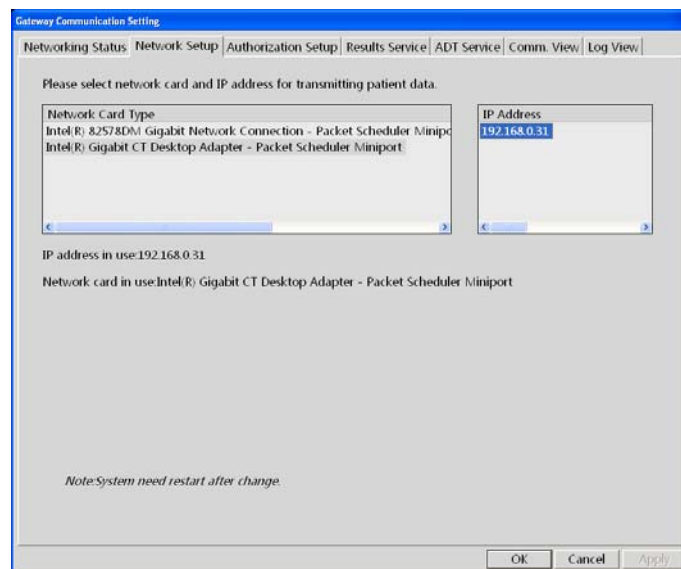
Gateway Communication Setting

Networking Status | Network Setup | Authorization Setup | Results Service | ADT Service | Comm. View | Log View

Please select network card and IP address for transmitting patient data.

| Network Card Type |
|---|
| Intel(R) 82578DM Gigabit Network Connection - Packet Scheduler Minipc |
| Intel(R) Gigabit CT Desktop Adapter - Packet Scheduler Miniport |

| IP Address |
|---|
| 192.168.0.31 |

IP address in use:192.168.0.31

Network card in use:Intel(R) Gigabit CT Desktop Adapter - Packet Scheduler Miniport

Note:System need restart after change.

OK Cancel Apply